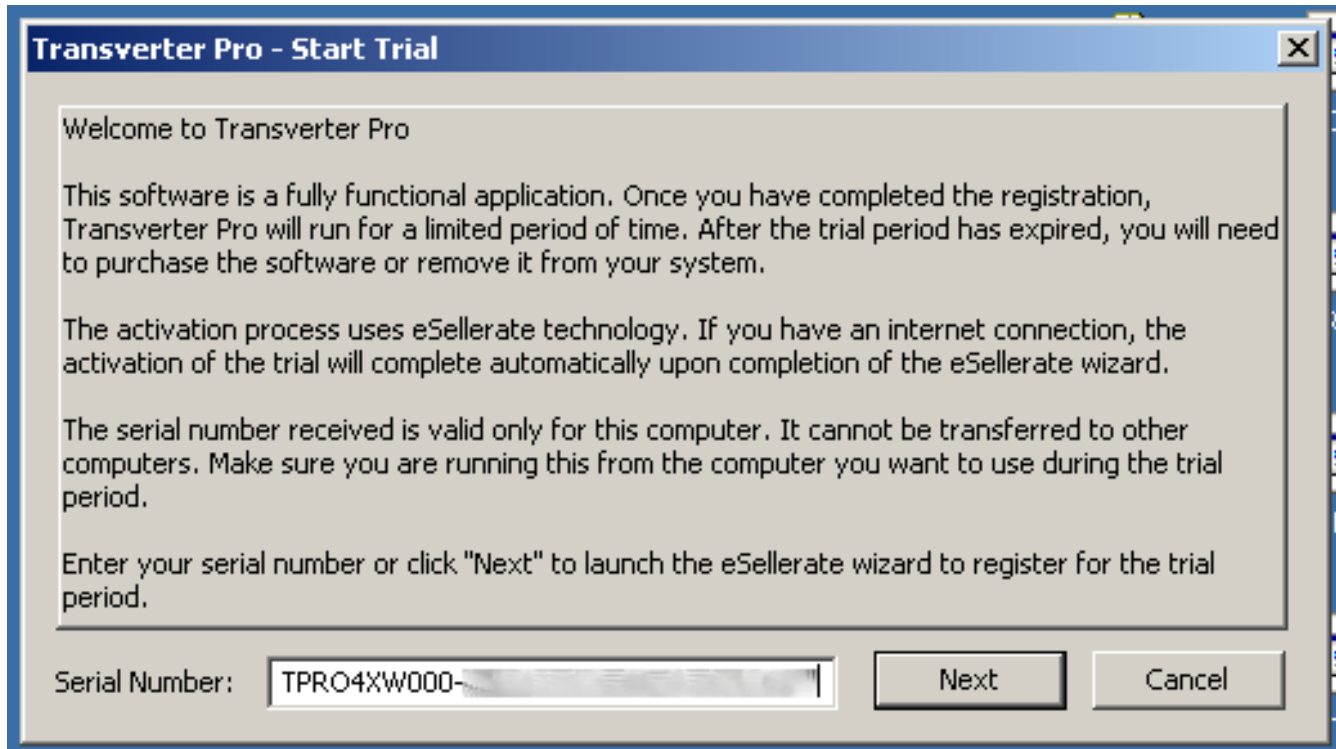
Transverter Pro - Start Trial

Welcome to Transverter Pro

This software is a fully functional application. Once you have completed the registration, Transverter Pro will run for a limited period of time. After the trial period has expired, you will need to purchase the software or remove it from your system.

The activation process uses eSellerate technology. If you have an internet connection, the activation of the trial will complete automatically upon completion of the eSellerate wizard.

The serial number received is valid only for this computer. It cannot be transferred to other computers. Make sure you are running this from the computer you want to use during the trial period.

Enter your serial number or click "Next" to launch the eSellerate wizard to register for the trial period.

Serial Number: TPRO4XW000-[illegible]

Next

Cancel